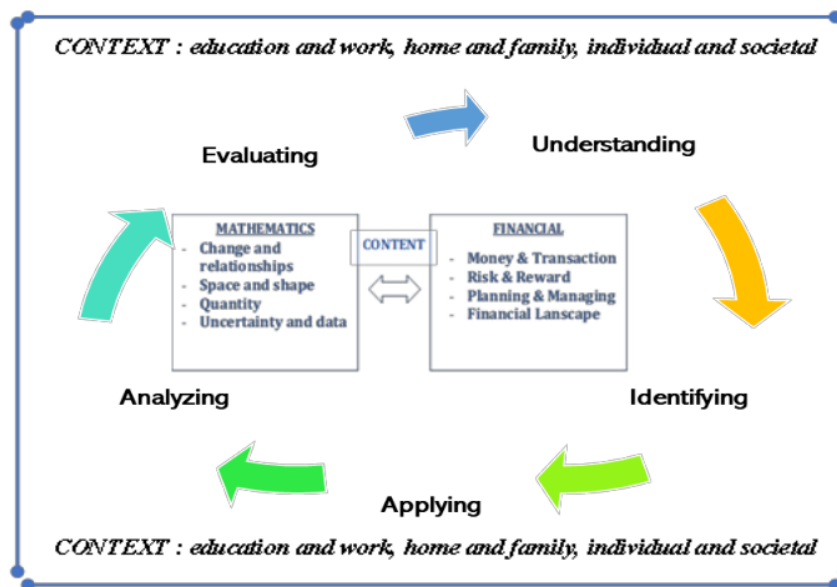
CONTEXT : education and work, home and family, individual and societal

Understanding

Evaluating

MATHEMATICS
- Change and relationships
- Space and shape
- Quantity
- Uncertainty and data

CONTENT

FINANCIAL
- Money & Transaction
- Risk & Reward
- Planning & Managing
- Financial Lanscape

Analyzing

Identifying

Applying

CONTEXT : education and work, home and family, individual and societal